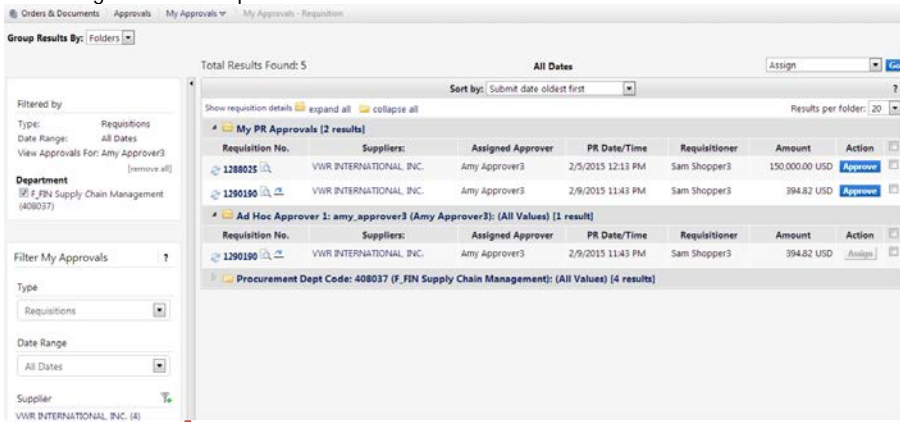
Orders & Documents | Approvals | My Approvals ▾ | My Approvals - Requisition

Group Results By: Folders

Total Results Found: 5

All Dates

Assign

Go

Sort by: Submit date oldest first

?

Show requisition details expand all collapse all

Results per folder: 20

Filtered by

Type: Requisitions
Date Range: All Dates
View Approvals For: Amy Approver3
[remove all]

Department
F_FIN Supply Chain Management (408037)

My PR Approvals [2 results]

| Requisition No. | Suppliers: | Assigned Approver | PR Date/Time | Requisitioner | Amount | Action |
|---|---|---|---|---|---|---|
| 1288025 | VWR INTERNATIONAL, INC. | Amy Approver3 | 2/5/2015 12:13 PM | Sam Shopper3 | 150,000.00 USD | Approve |
| 1290190 | VWR INTERNATIONAL, INC. | Amy Approver3 | 2/9/2015 11:43 PM | Sam Shopper3 | 394.82 USD | Approve |

Ad Hoc Approver 1: amy_approver3 (Amy Approver3): (All Values) [1 result]

| Requisition No. | Suppliers: | Assigned Approver | PR Date/Time | Requisitioner | Amount | Action |
|---|---|---|---|---|---|---|
| 1290190 | VWR INTERNATIONAL, INC. | Amy Approver3 | 2/9/2015 11:43 PM | Sam Shopper3 | 394.82 USD | Assign |

Procurement Dept Code: 408037 (F_FIN Supply Chain Management): (All Values) [4 results]

Filter My Approvals ?

Type
Requisitions

Date Range
All Dates

Supplier
VWR INTERNATIONAL, INC. (4)